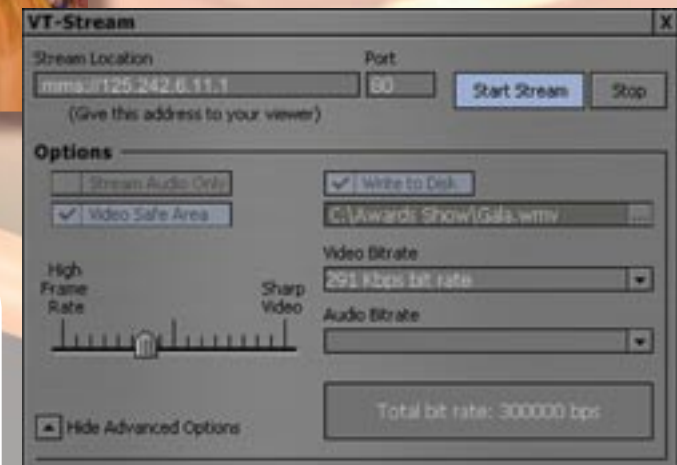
VT-Stream

X

Stream Location

Port

mms://125.242.6.11:1

80

Start Stream

Stop

(Give this address to your viewer)

Options

Stream Audio Only

Write to Disk

Video Safe Area

C:\Awards Show\Gala.wmv

...

Video Bitrate

High Frame Rate

Sharp Video

291 Kbps bit rate

Audio Bitrate

Hide Advanced Options

Total bit rate: 300000 bps